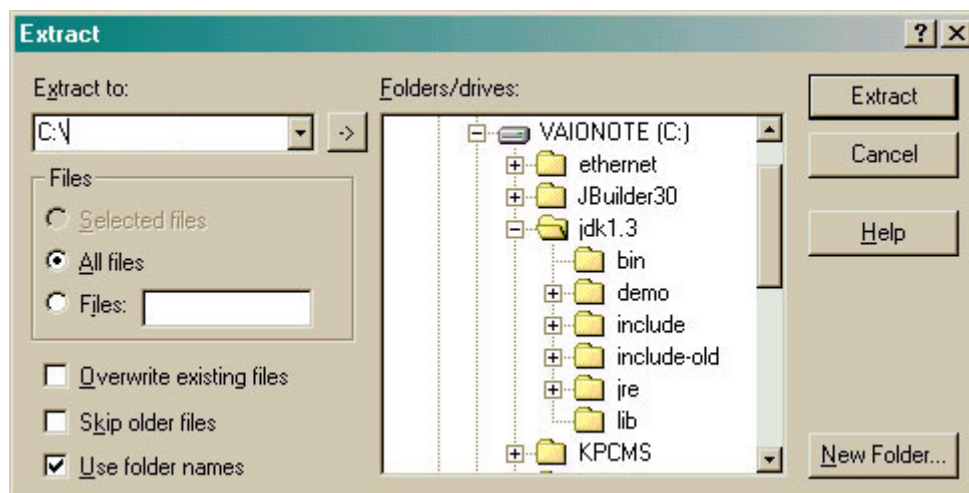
Extract

? ×

Extract to:

C:\

->

Files

Selected files

All files

Files:

Overwrite existing files

Skip older files

Use folder names

Folders/drives:

VAIONOTE (C:)

ethernet

JBuilder30

jdk1.3

bin

demo

include

include-old

jre

lib

KPCMS

Extract

Cancel

Help

New Folder...